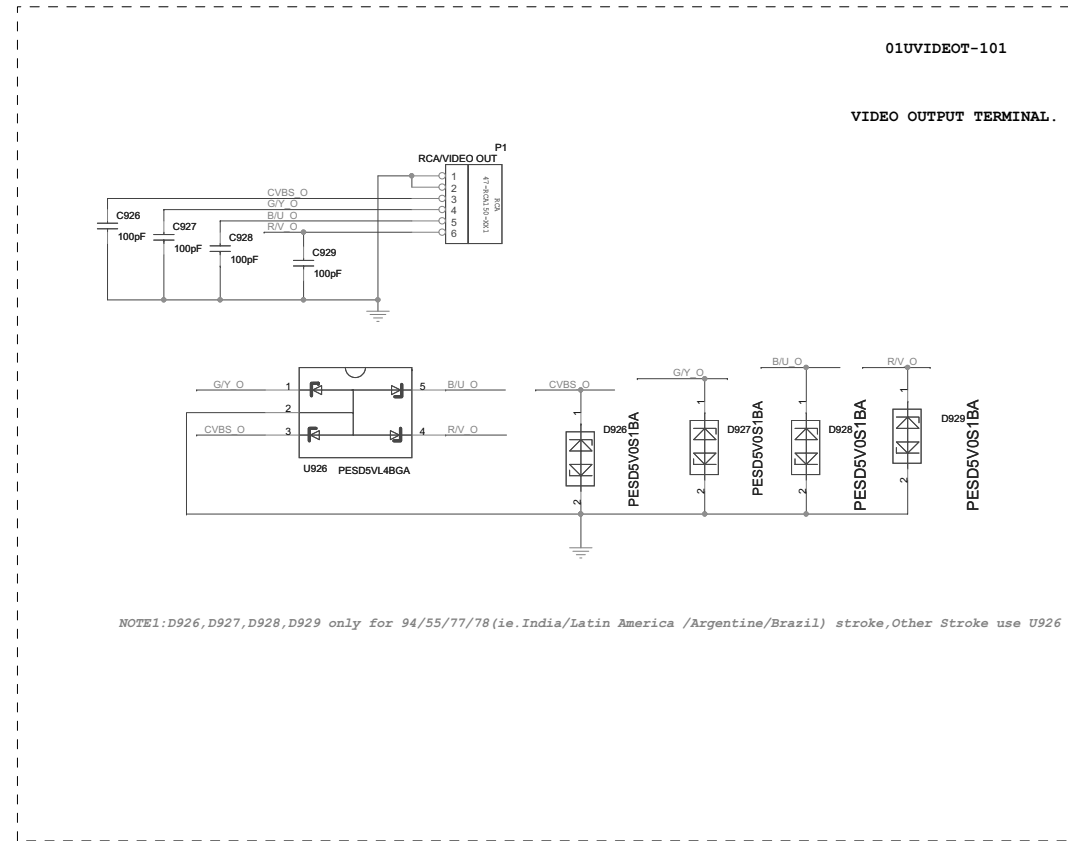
01UVIDEOT-101

VIDEO OUTPUT TERMINAL.

P1
RCA/VIDEO OUT
1
2
3
4
5
6
47-RCA150-XX1
RCA

CVBS_O
G/Y_O
B/U_O
R/V_O

C926
100pF
C927
100pF
C928
100pF
C929
100pF

G/Y_O
1
2
CVBS_O
3
5
B/U_O
4
R/V_O
U926
PESD5VL4BGA

CVBS_O
1
2
D926
PESD5V0S1BA

G/Y_O
1
2
D927
PESD5V0S1BA

B/U_O
1
2
D928
PESD5V0S1BA

R/V_O
1
2
D929
PESD5V0S1BA

NOTE1:D926,D927,D928,D929 only for 94/55/77/78(ie.India/Latin America /Argentine/Brazil) stroke,Other Stroke use U926